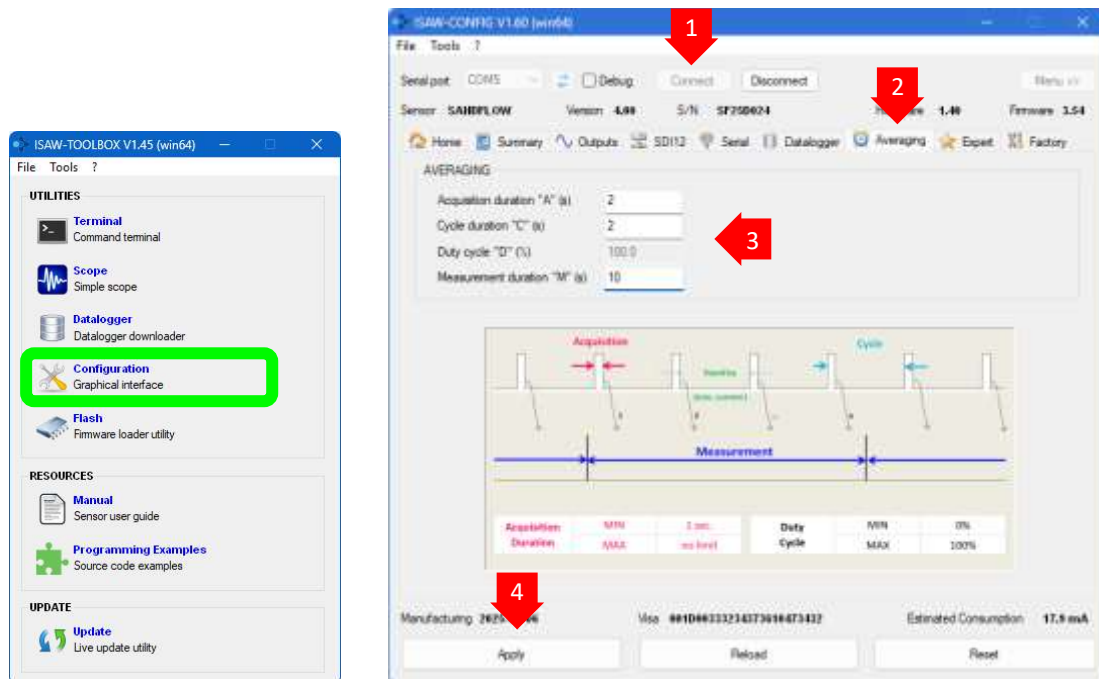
ISAW-TOOLBOX V1.45 (win64)

File Tools ?

UTILITIES

Terminal
Command terminal

Scope
Simple scope

Datalogger
Datalogger downloader

Configuration
Graphical interface

Flash
Firmware loader utility

RESOURCES

Manual
Sensor user guide

Programming Examples
Source code examples

UPDATE

Update
Live update utility

ISAW-CONFIG V1.60 (win64)

File Tools ?

1

Serial port COM5 Debug Connect Disconnect Menu >>

2

Sensor SANDFLOW Version 4.00 S/N SF250024 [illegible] 1.40 Firmware 3.54

Home Summary Outputs SDI12 Serial Datalogger Averaging Expert Factory

AVERAGING

Acquisition duration "A" (s) 2

Cycle duration "C" (s) 2

3

Duty cycle "D" (%) 100.0

Measurement duration "M" (s) 10

Acquisition

Cycle

Standby

Measurement

| Acquisition Duration | MIN | 2 sec | Duty Cycle | MIN | 0% |
|---|---|---|---|---|---|
| | MAX | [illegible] | | MAX | 100% |

4

Manufacturing 202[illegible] Visa 001D003332437301047343 Estimated Consumption 17.9 mA

Apply Reload Reset